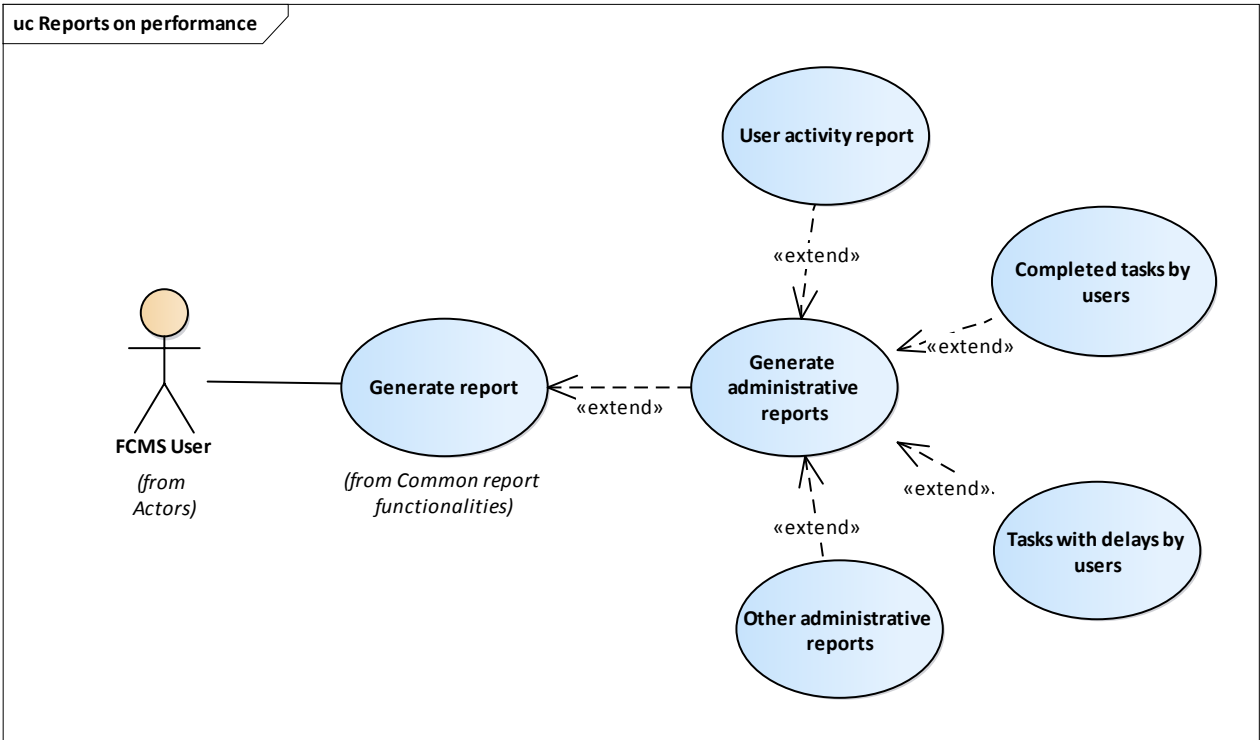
uc Reports on performance

User activity report

«extend»

Completed tasks by users

«extend»

FCMS User

(from Actors)

Generate report

(from Common report functionalities)

«extend»

Generate administrative reports

«extend»

«extend»

Tasks with delays by users

Other administrative reports